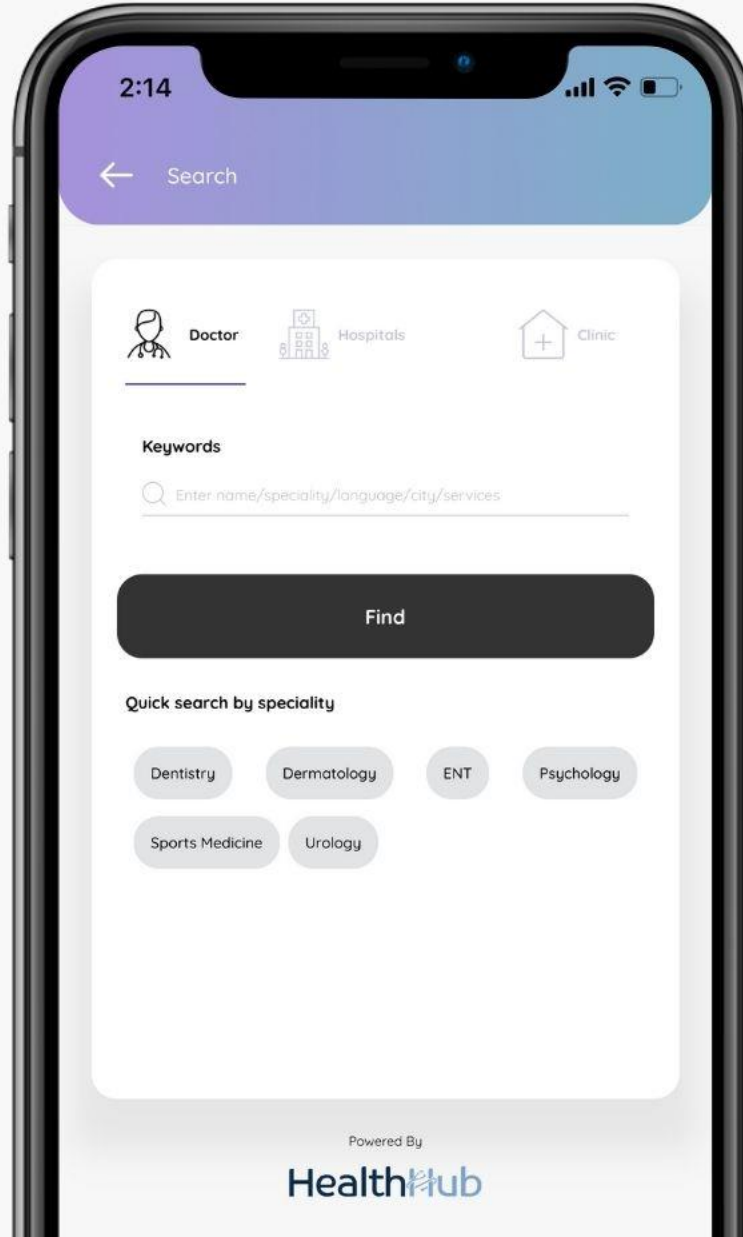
2:14

Search

Doctor

Hospitals

Clinic

Keywords

Enter name/speciality/language/city/services

Find

Quick search by speciality

Dentistry

Dermatology

ENT

Psychology

Sports Medicine

Urology

Powered By

HealthHub